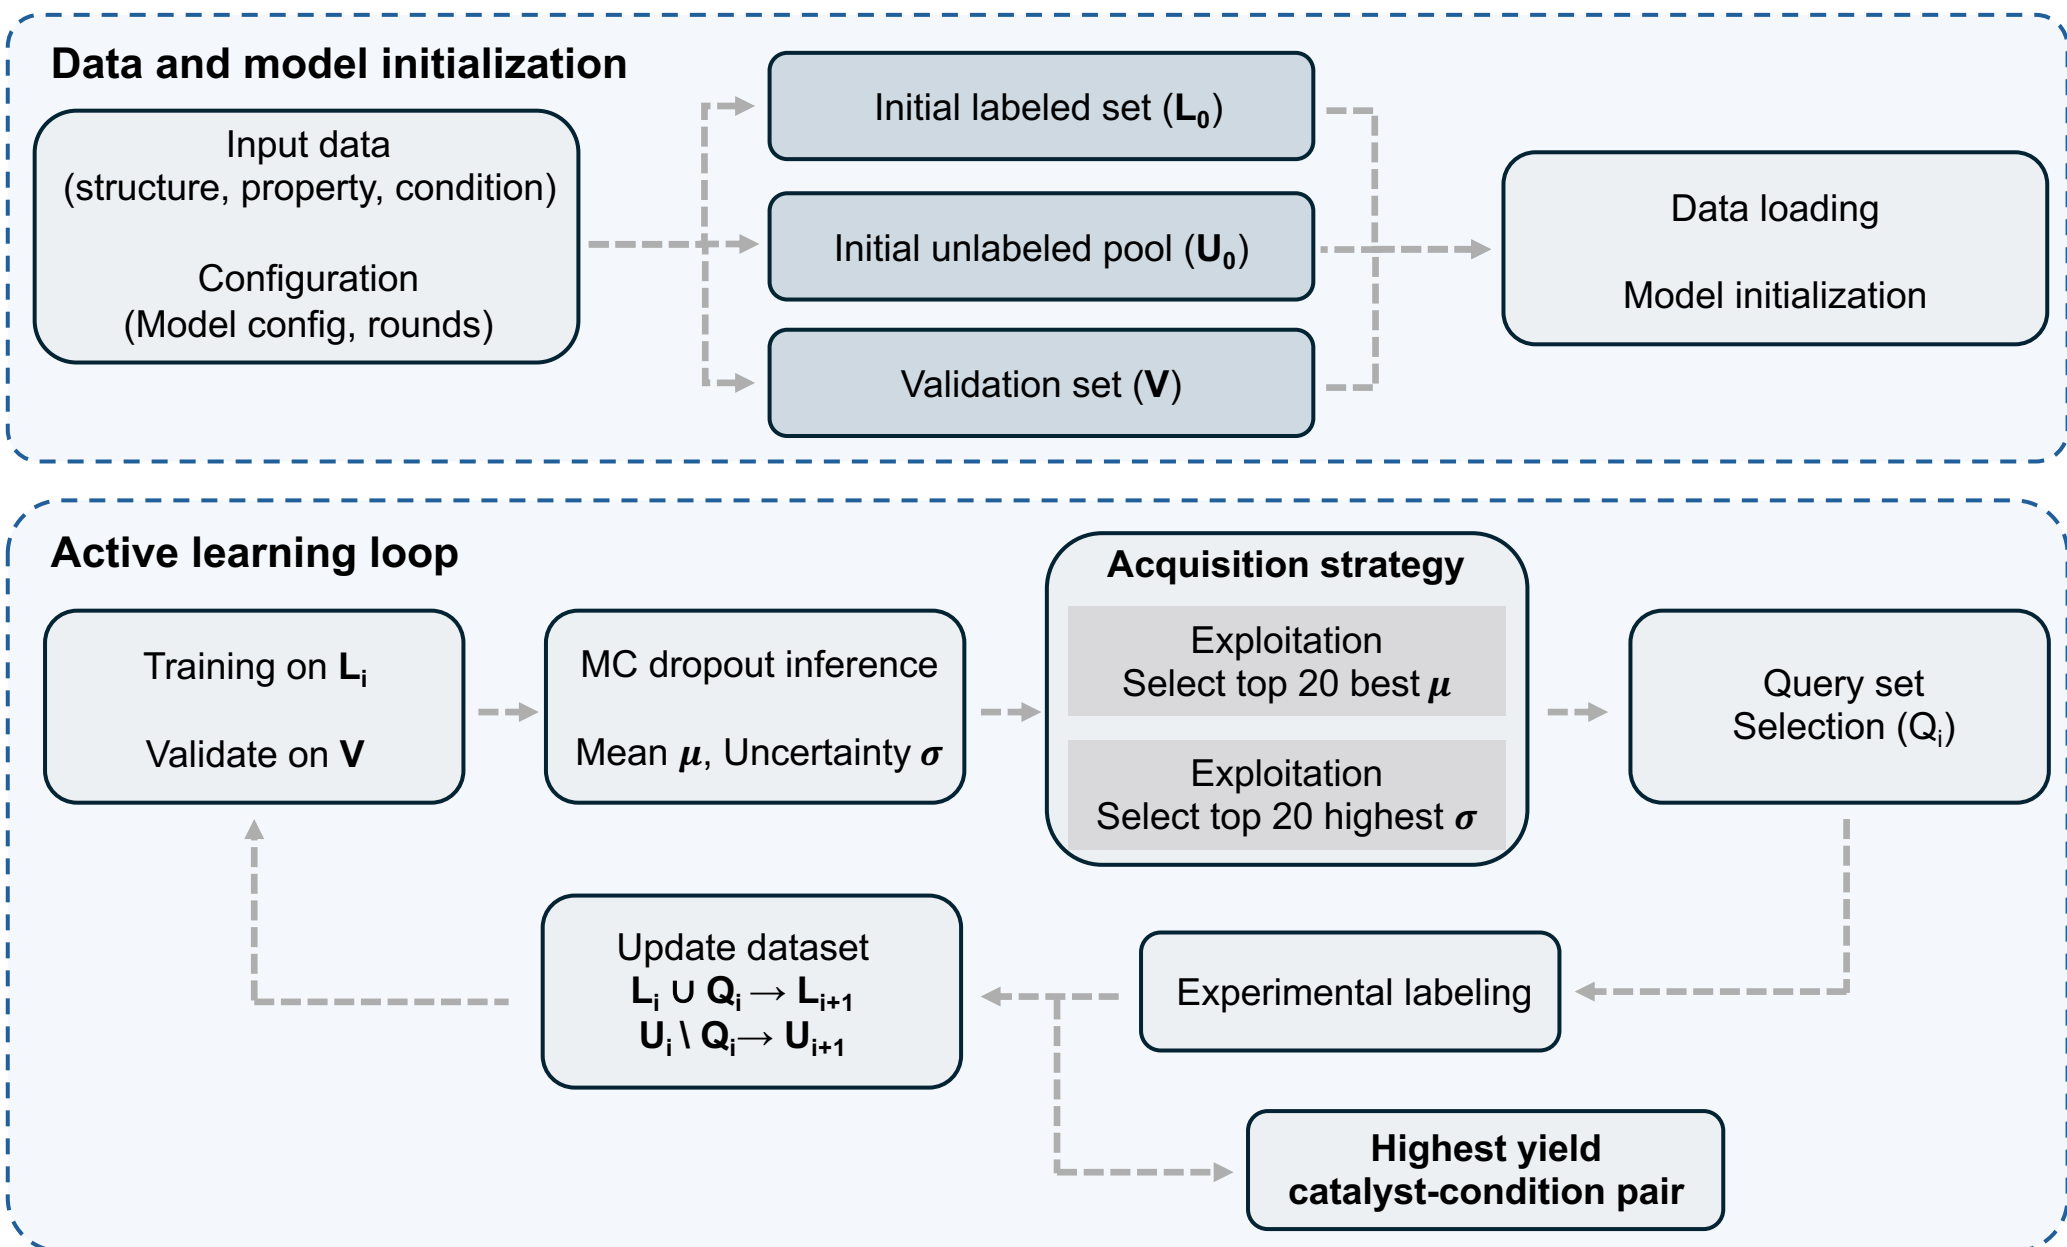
Data and model initialization

Input data
(structure, property, condition)

Configuration
(Model config, rounds)

Initial labeled set ($\mathbf{L_0}$)

Initial unlabeled pool ($\mathbf{U_0}$)

Validation set ($\mathbf{V}$)

Data loading

Model initialization

Active learning loop

Training on $\mathbf{L_i}$

Validate on $\mathbf{V}$

MC dropout inference

Mean $\boldsymbol{\mu}$, Uncertainty $\boldsymbol{\sigma}$

Acquisition strategy

Exploitation
Select top 20 best $\boldsymbol{\mu}$

Exploitation
Select top 20 highest $\boldsymbol{\sigma}$

Query set
Selection ($Q_i$)

Update dataset
$\mathbf{L_i \cup Q_i \rightarrow L_{i+1}}$
$\mathbf{U_i \setminus Q_i \rightarrow U_{i+1}}$

Experimental labeling

Highest yield
catalyst-condition pair